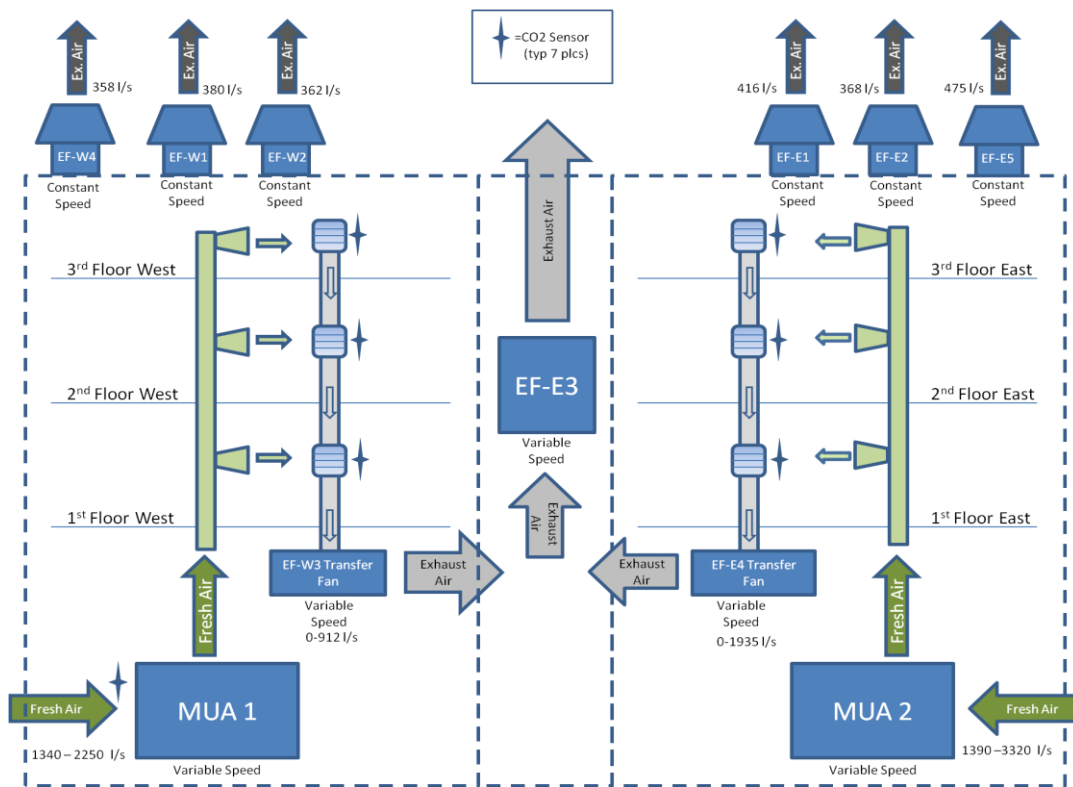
=CO2 Sensor
(typ 7 plcs)

Ex. Air
358 l/s
EF-W4
Constant Speed

Ex. Air
380 l/s
EF-W1
Constant Speed

Ex. Air
362 l/s
EF-W2
Constant Speed

Exhaust Air

Ex. Air
416 l/s
EF-E1
Constant Speed

Ex. Air
368 l/s
EF-E2
Constant Speed

Ex. Air
475 l/s
EF-E5
Constant Speed

3$^{rd}$ Floor West
2$^{nd}$ Floor West
1$^{st}$ Floor West

EF-E3
Variable Speed

3$^{rd}$ Floor East
2$^{nd}$ Floor East
1$^{st}$ Floor East

Exhaust Air

EF-W3 Transfer Fan
Variable Speed
0-912 l/s

Exhaust Air

Exhaust Air

EF-E4 Transfer Fan
Variable Speed
0-1935 l/s

Fresh Air

Fresh Air

Fresh Air
1340 – 2250 l/s

MUA 1
Variable Speed

MUA 2
Variable Speed

Fresh Air
1390 –3320 l/s